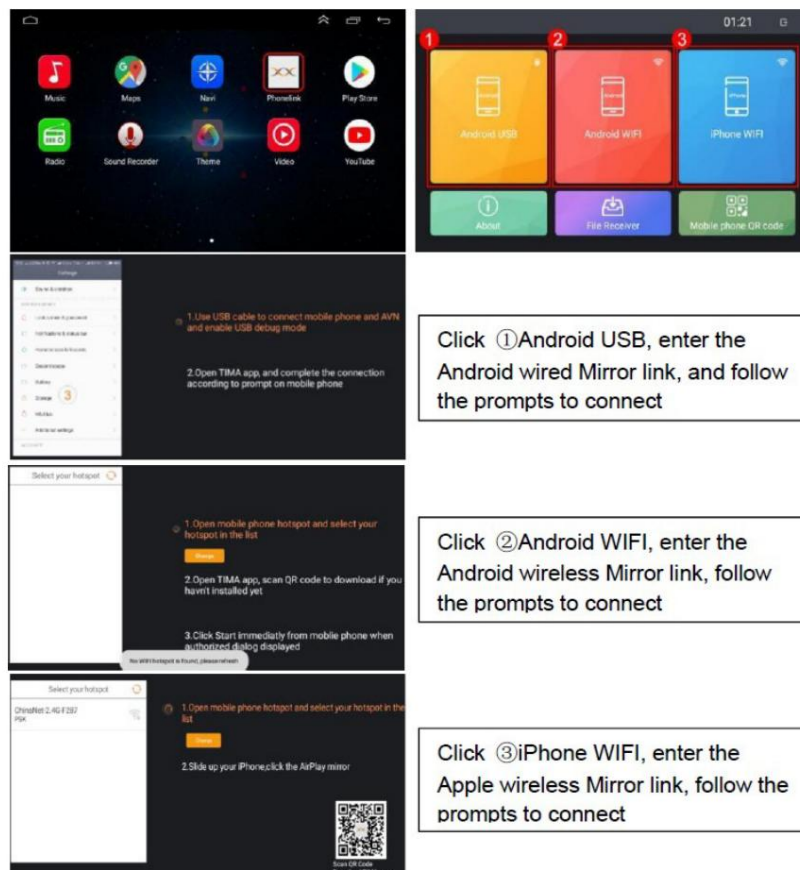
Music
Maps
Navi
Phonelink
Play Store
Radio
Sound Recorder
Theme
Video
YouTube

01:21
1
2
3
Android USB
Android WIFI
iPhone WIFI
About
File Receiver
Mobile phone QR code

Settings
3
1.Use USB cable to connect mobile phone and AVN and enable USB debug mode
2.Open TIMA app, and complete the connection according to prompt on mobile phone

Click ①Android USB, enter the Android wired Mirror link, and follow the prompts to connect

Select your hotspot
1.Open mobile phone hotspot and select your hotspot in the list
Change
2.Open TIMA app, scan QR code to download if you havn't installed yet
3.Click Start immediatly from mobile phone when authorized dialog displayed
No WIFI hotspot is found, please refresh

Click ②Android WIFI, enter the Android wireless Mirror link, follow the prompts to connect

Select your hotspot
ChinaNet 2.4G F287
PSK
1.Open mobile phone hotspot and select your hotspot in the list
Change
2.Slide up your iPhone,click the AirPlay mirror
Scan QR Code

Click ③iPhone WIFI, enter the Apple wireless Mirror link, follow the prompts to connect